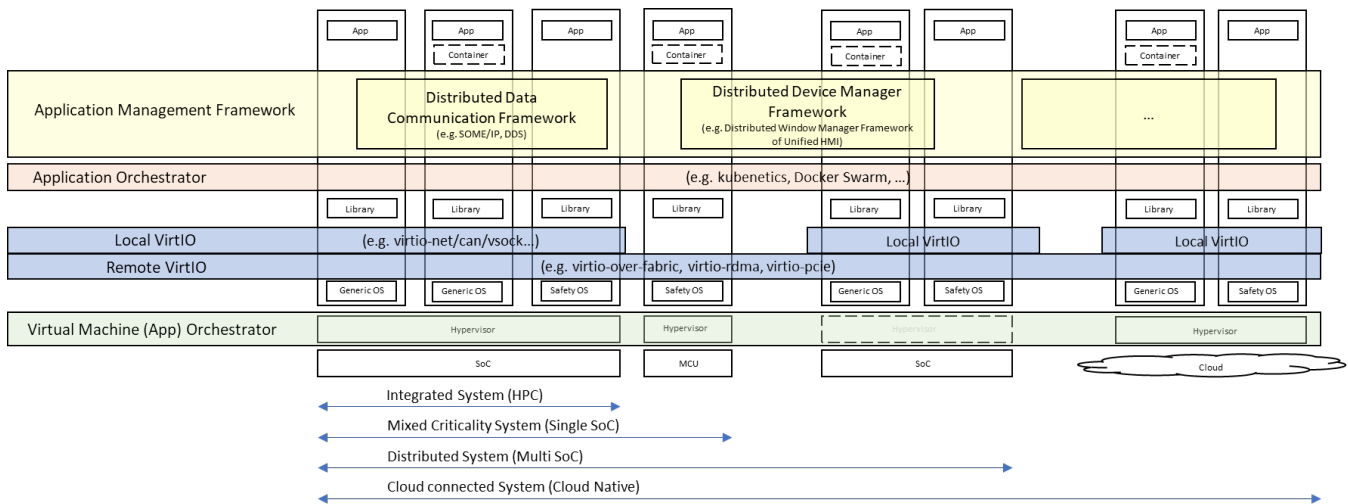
App

App

Container

App

App

Container

App

Container

App

App

Container

App

Application Management Framework

Distributed Data Communication Framework
(e.g. SOME/IP, DDS)

Distributed Device Manager Framework
(e.g. Distributed Window Manager Framework of Unified HMI)

...

Application Orchestrator

(e.g. kubenetics, Docker Swarm, ...)

Library

Library

Library

Library

Library

Library

Library

Library

Local VirtIO

(e.g. virtio-net/can/vsock...)

Local VirtIO

Local VirtIO

Remote VirtIO

(e.g. virtio-over-fabric, virtio-rdma, virtio-pcie)

Generic OS

Generic OS

Safety OS

Safety OS

Generic OS

Safety OS

Generic OS

Safety OS

Virtual Machine (App) Orchestrator

Hypervisor

Hypervisor

Hypervisor

Hypervisor

SoC

MCU

SoC

Cloud

Integrated System (HPC)

Mixed Criticality System (Single SoC)

Distributed System (Multi SoC)

Cloud connected System (Cloud Native)